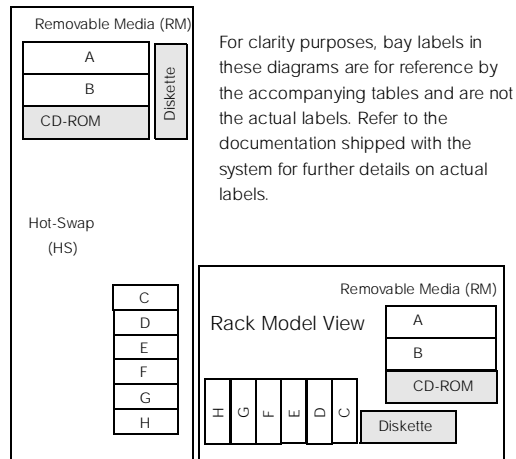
Removable Media (RM)

A

B

CD-ROM

Diskette

For clarity purposes, bay labels in these diagrams are for reference by the accompanying tables and are not the actual labels. Refer to the documentation shipped with the system for further details on actual labels.

Hot-Swap (HS)

C

D

E

F

G

H

Removable Media (RM)

Rack Model View

A

B

CD-ROM

H G F E D C

Diskette